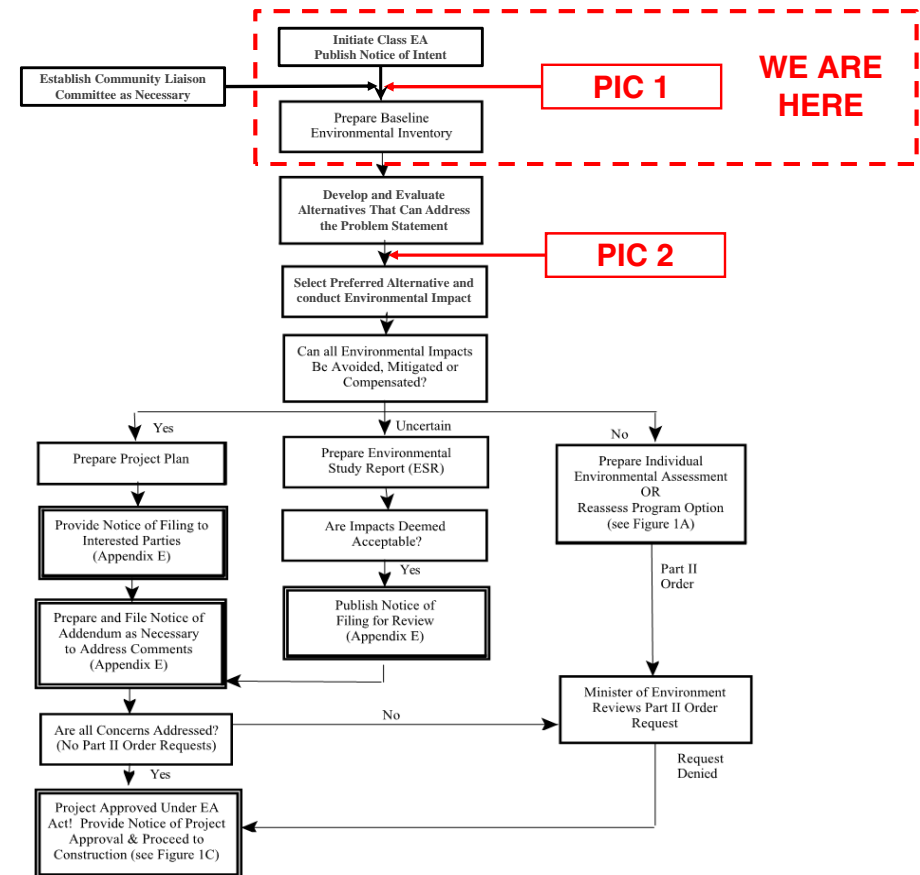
Initiate Class EA
Publish Notice of Intent

Establish Community Liaison Committee as Necessary

PIC 1

WE ARE HERE

Prepare Baseline Environmental Inventory

Develop and Evaluate Alternatives That Can Address the Problem Statement

PIC 2

Select Preferred Alternative and conduct Environmental Impact

Can all Environmental Impacts Be Avoided, Mitigated or Compensated?

Yes

Uncertain

No

Prepare Project Plan

Provide Notice of Filing to Interested Parties (Appendix E)

Prepare and File Notice of Addendum as Necessary to Address Comments (Appendix E)

Prepare Environmental Study Report (ESR)

Are Impacts Deemed Acceptable?

Yes

Publish Notice of Filing for Review (Appendix E)

Prepare Individual Environmental Assessment OR Reassess Program Option (see Figure 1A)

Part II Order

Minister of Environment Reviews Part II Order Request

Are all Concerns Addressed? (No Part II Order Requests)

No

Yes

Request Denied

Project Approved Under EA Act! Provide Notice of Project Approval & Proceed to Construction (see Figure 1C)